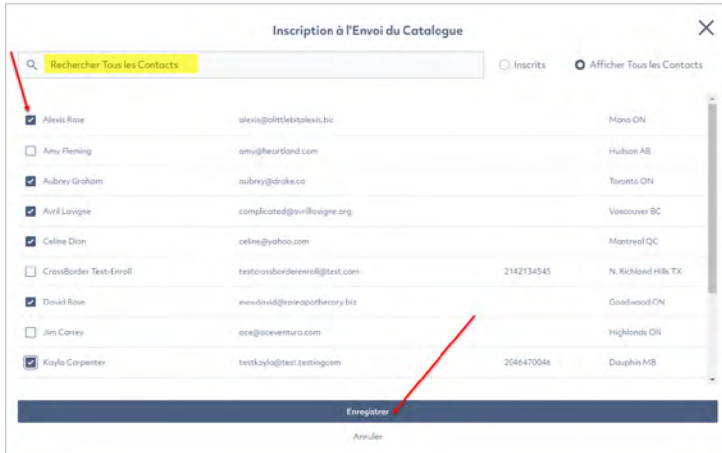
Inscription à l'Envoi du Catalogue

Rechercher Tous les Contacts

Inscrits

Afficher Tous les Contacts

| | | | |
|---|---|---|---|
| Alexis Rose | alexis@alittlebitalexis.biz | | Mono ON |
| Amy Fleming | amy@heartland.com | | Hudson AB |
| Aubrey Graham | aubrey@drake.ca | | Toronto ON |
| Avril Lavigne | complicated@avrillavigne.org | | Vancouver BC |
| Celine Dion | celine@yahoo.com | | Montreal QC |
| CrossBorder Test-Enroll | testcrossborderenroll@test.com | 2142134545 | N. Richland Hills TX |
| David Rose | ewwdavid@roseapothecary.biz | | Goodwood ON |
| Jim Carrey | ace@aceventura.com | | Highlands ON |
| Kayla Carpenter | testkayla@test.testingcom | 2046470046 | Dauphin MB |

Enregistrer

Annuler